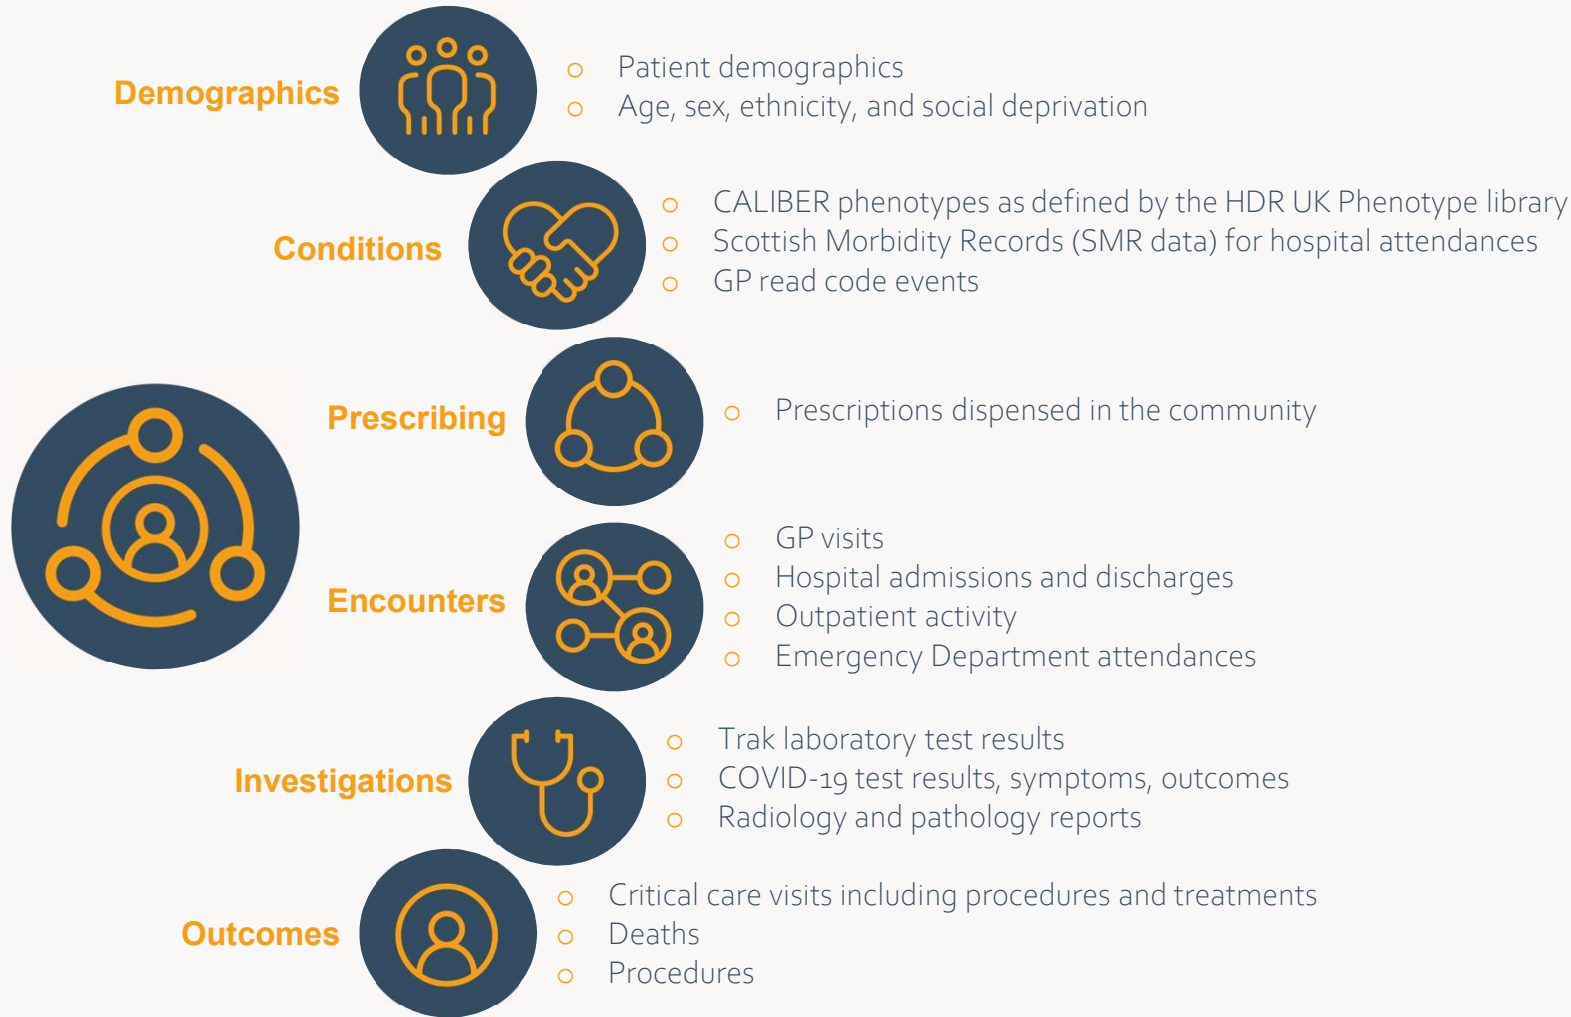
Demographics

- Patient demographics
- Age, sex, ethnicity, and social deprivation

Conditions

- CALIBER phenotypes as defined by the HDR UK Phenotype library
- Scottish Morbidity Records (SMR data) for hospital attendances
- GP read code events

Prescribing

- Prescriptions dispensed in the community

Encounters

- GP visits
- Hospital admissions and discharges
- Outpatient activity
- Emergency Department attendances

Investigations

- Trak laboratory test results
- COVID-19 test results, symptoms, outcomes
- Radiology and pathology reports

Outcomes

- Critical care visits including procedures and treatments
- Deaths
- Procedures